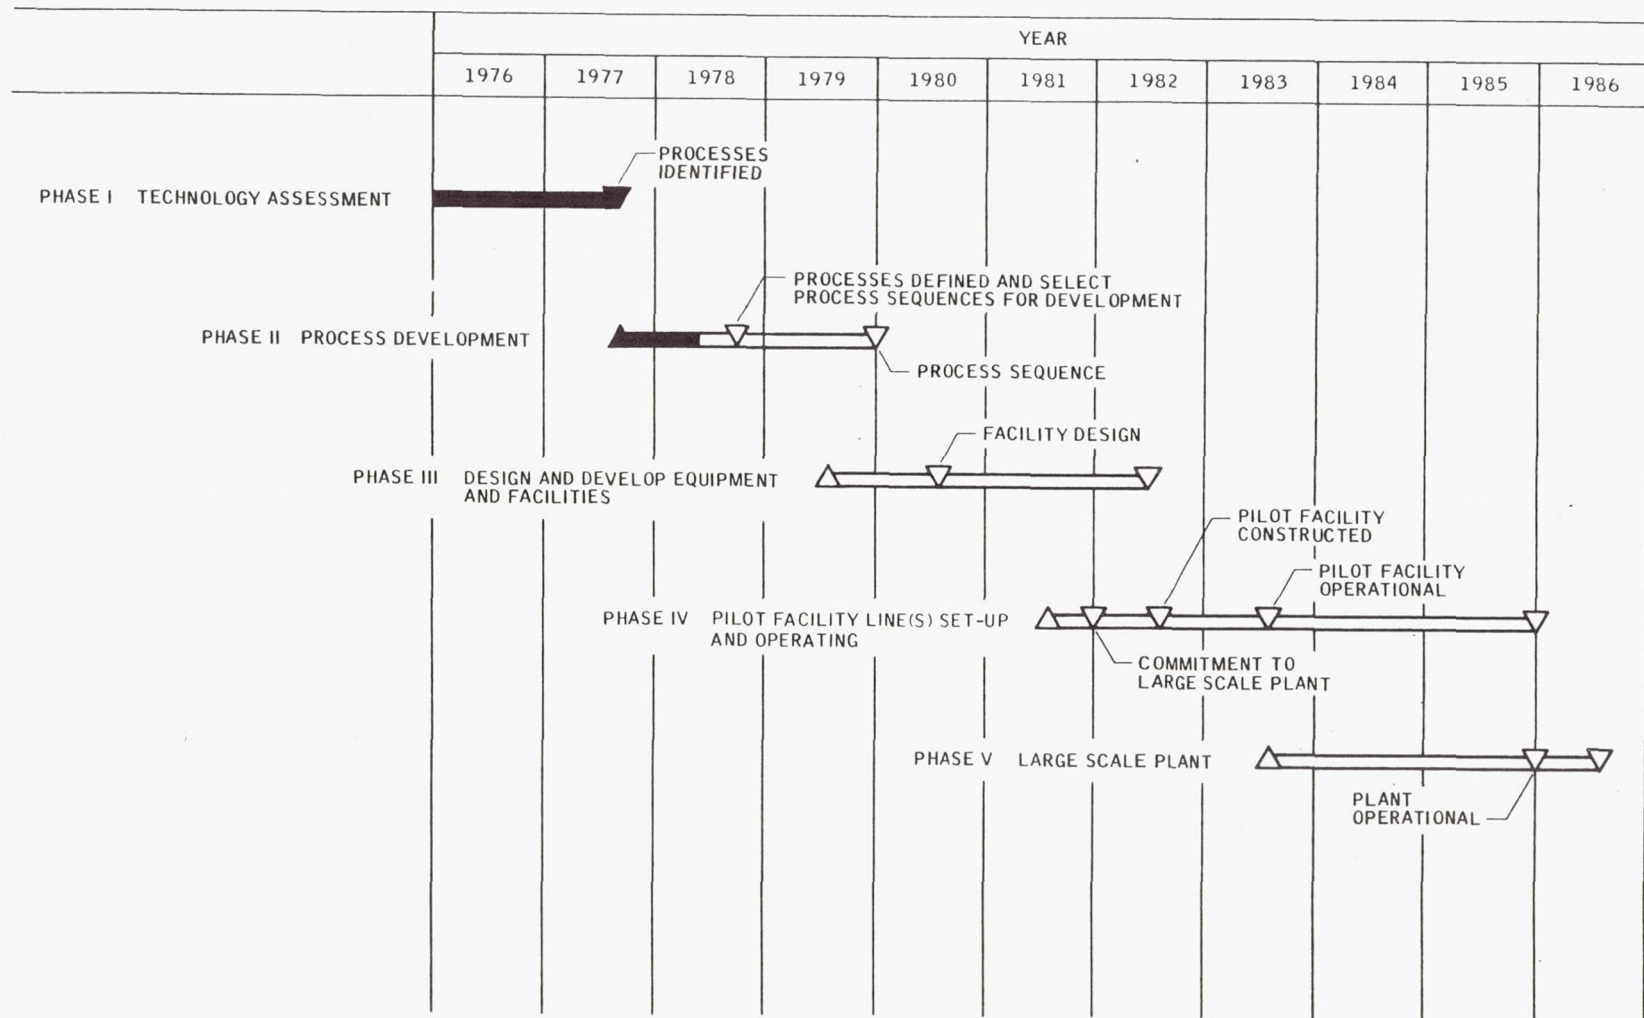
YEAR

1976 1977 1978 1979 1980 1981 1982 1983 1984 1985 1986

PROCESSES IDENTIFIED

PHASE I TECHNOLOGY ASSESSMENT

PROCESSES DEFINED AND SELECT PROCESS SEQUENCES FOR DEVELOPMENT

PHASE II PROCESS DEVELOPMENT

PROCESS SEQUENCE

FACILITY DESIGN

PHASE III DESIGN AND DEVELOP EQUIPMENT AND FACILITIES

PILOT FACILITY CONSTRUCTED

PILOT FACILITY OPERATIONAL

PHASE IV PILOT FACILITY LINE(S) SET-UP AND OPERATING

COMMITMENT TO LARGE SCALE PLANT

PHASE V LARGE SCALE PLANT

PLANT OPERATIONAL